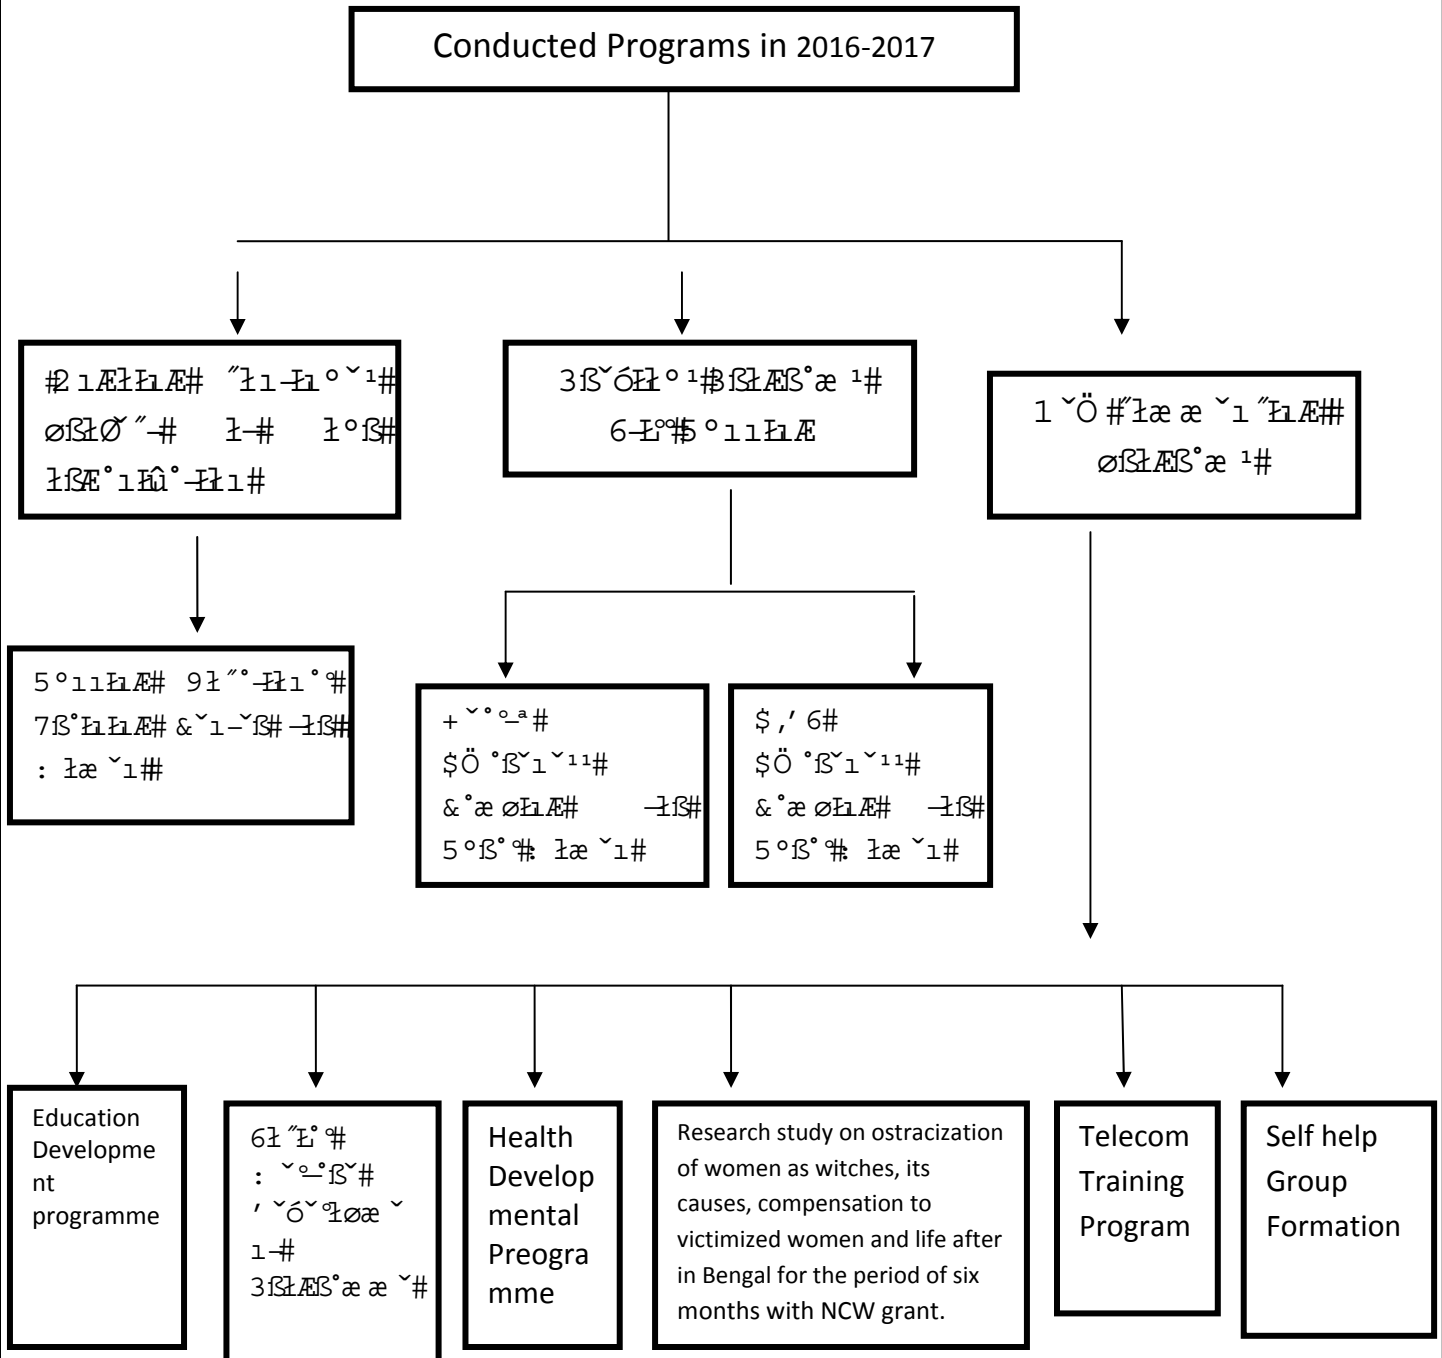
Conducted Programs in 2016-2017

#Ȝ ı Æłŀı Æ# ˝łı-ŀı ° ˘¹#
øßłǾ˝-# ł-# ł°ß#
łßÆ˚ıŀû˚-ŀłı#

3ß˘óŀł° ¹#ßłÆß˚æ ¹#
6-Ł˚º#5°ııŀıÆ

1 ˘Ö #˝łæ æ ˘ı ˝ŀıÆ#
øßłÆß˚æ ¹#

5°ııŀıÆ# 9ł˝˚-ŀı˚#
7ß˚ŀıŀıÆ# &˘ı-˘ß# -łß#
: łæ ˘ı#

+ ˘˚º-ª#
$Ö ˚ß˘ı˘¹¹#
&˚æ øŀıÆ# -łß#
5°ß˚#: łæ ˘ı#

$,'6#
$Ö ˚ß˘ı˘¹¹#
&˚æ øŀıÆ# -łß#
5°ß˚#: łæ ˘ı#

Education Development programme

6ł˝Ł˚º#
: ˘º˚ß˘#
' ˘ó˘ºłøæ ˘ ı#
3ßłÆß˚æ æ ˘#

Health Developmental Preogramme

Research study on ostracization of women as witches, its causes, compensation to victimized women and life after in Bengal for the period of six months with NCW grant.

Telecom Training Program

Self help Group Formation